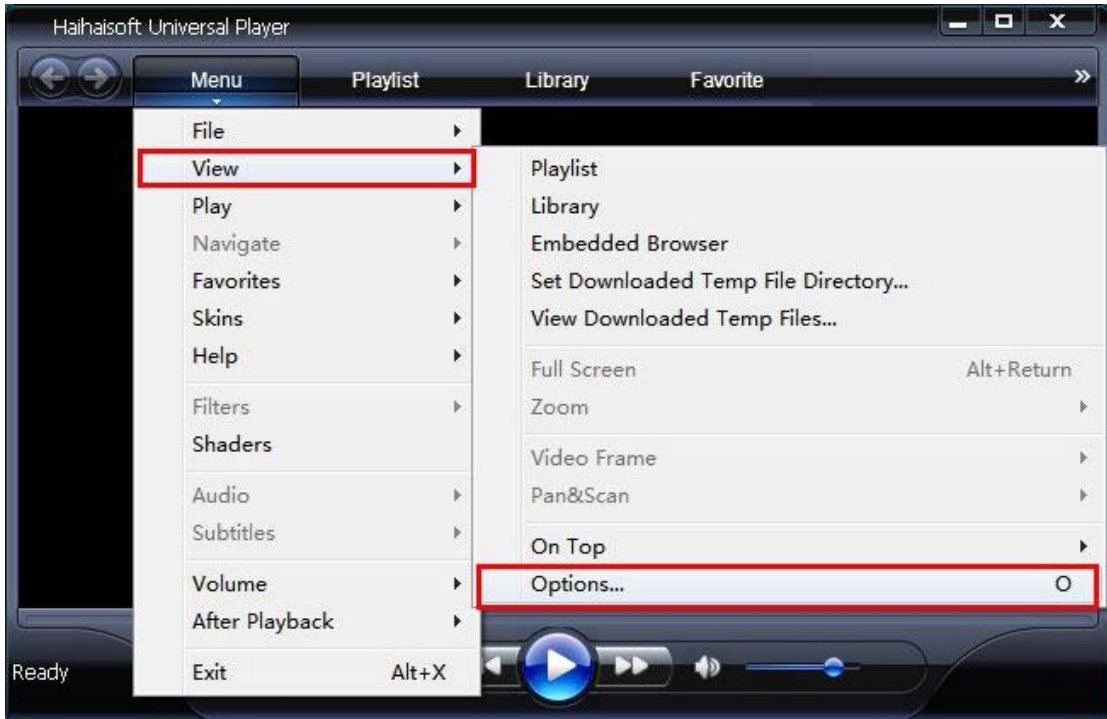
Haihaisoft Universal Player

Menu
Playlist
Library
Favorite
»

File
View
Play
Navigate
Favorites
Skins
Help
Filters
Shaders
Audio
Subtitles
Volume
After Playback
Exit Alt+X

Playlist
Library
Embedded Browser
Set Downloaded Temp File Directory...
View Downloaded Temp Files...
Full Screen Alt+Return
Zoom
Video Frame
Pan&Scan
On Top
Options... O

Ready